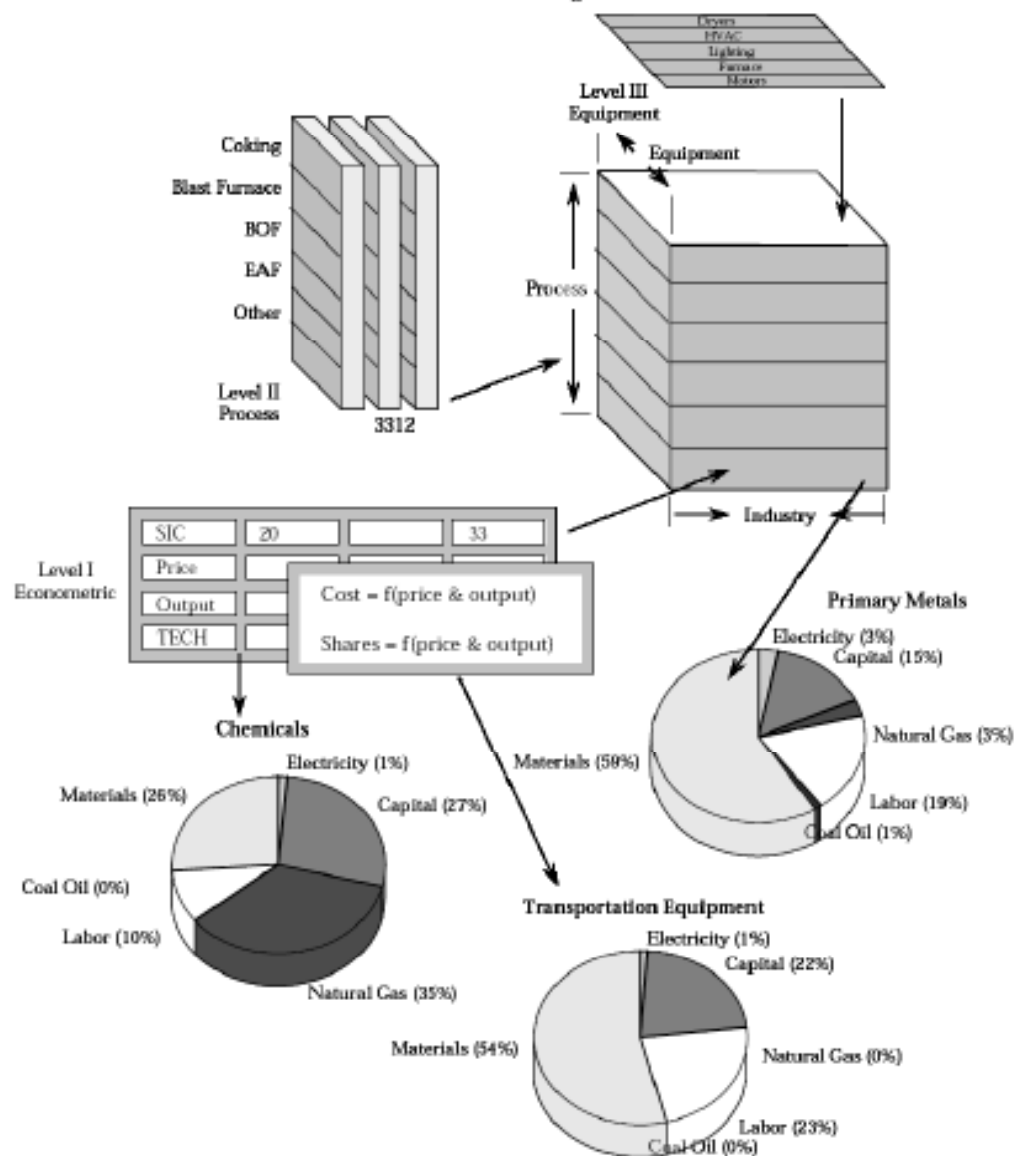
Dryers
HVAC
Lighting
Furnace
Motors

Level III
Equipment

Equipment

Coking
Blast Furnace
BOF
EAF
Other

Level II
Process

3312

Process

Industry

| SIC | 20 | | 33 |
|---|---|---|---|
| Price | | | |
| Output | | | |
| TECH | | | |

Level I
Econometric

Cost = f(price & output)

Shares = f(price & output)

Primary Metals
Electricity (3%)
Capital (15%)
Natural Gas (3%)
Materials (59%)
Labor (19%)
Coal Oil (1%)

Chemicals
Electricity (1%)
Materials (26%)
Capital (27%)
Coal Oil (0%)
Labor (10%)
Natural Gas (35%)

Transportation Equipment
Electricity (1%)
Capital (22%)
Materials (54%)
Natural Gas (0%)
Labor (23%)
Coal Oil (0%)